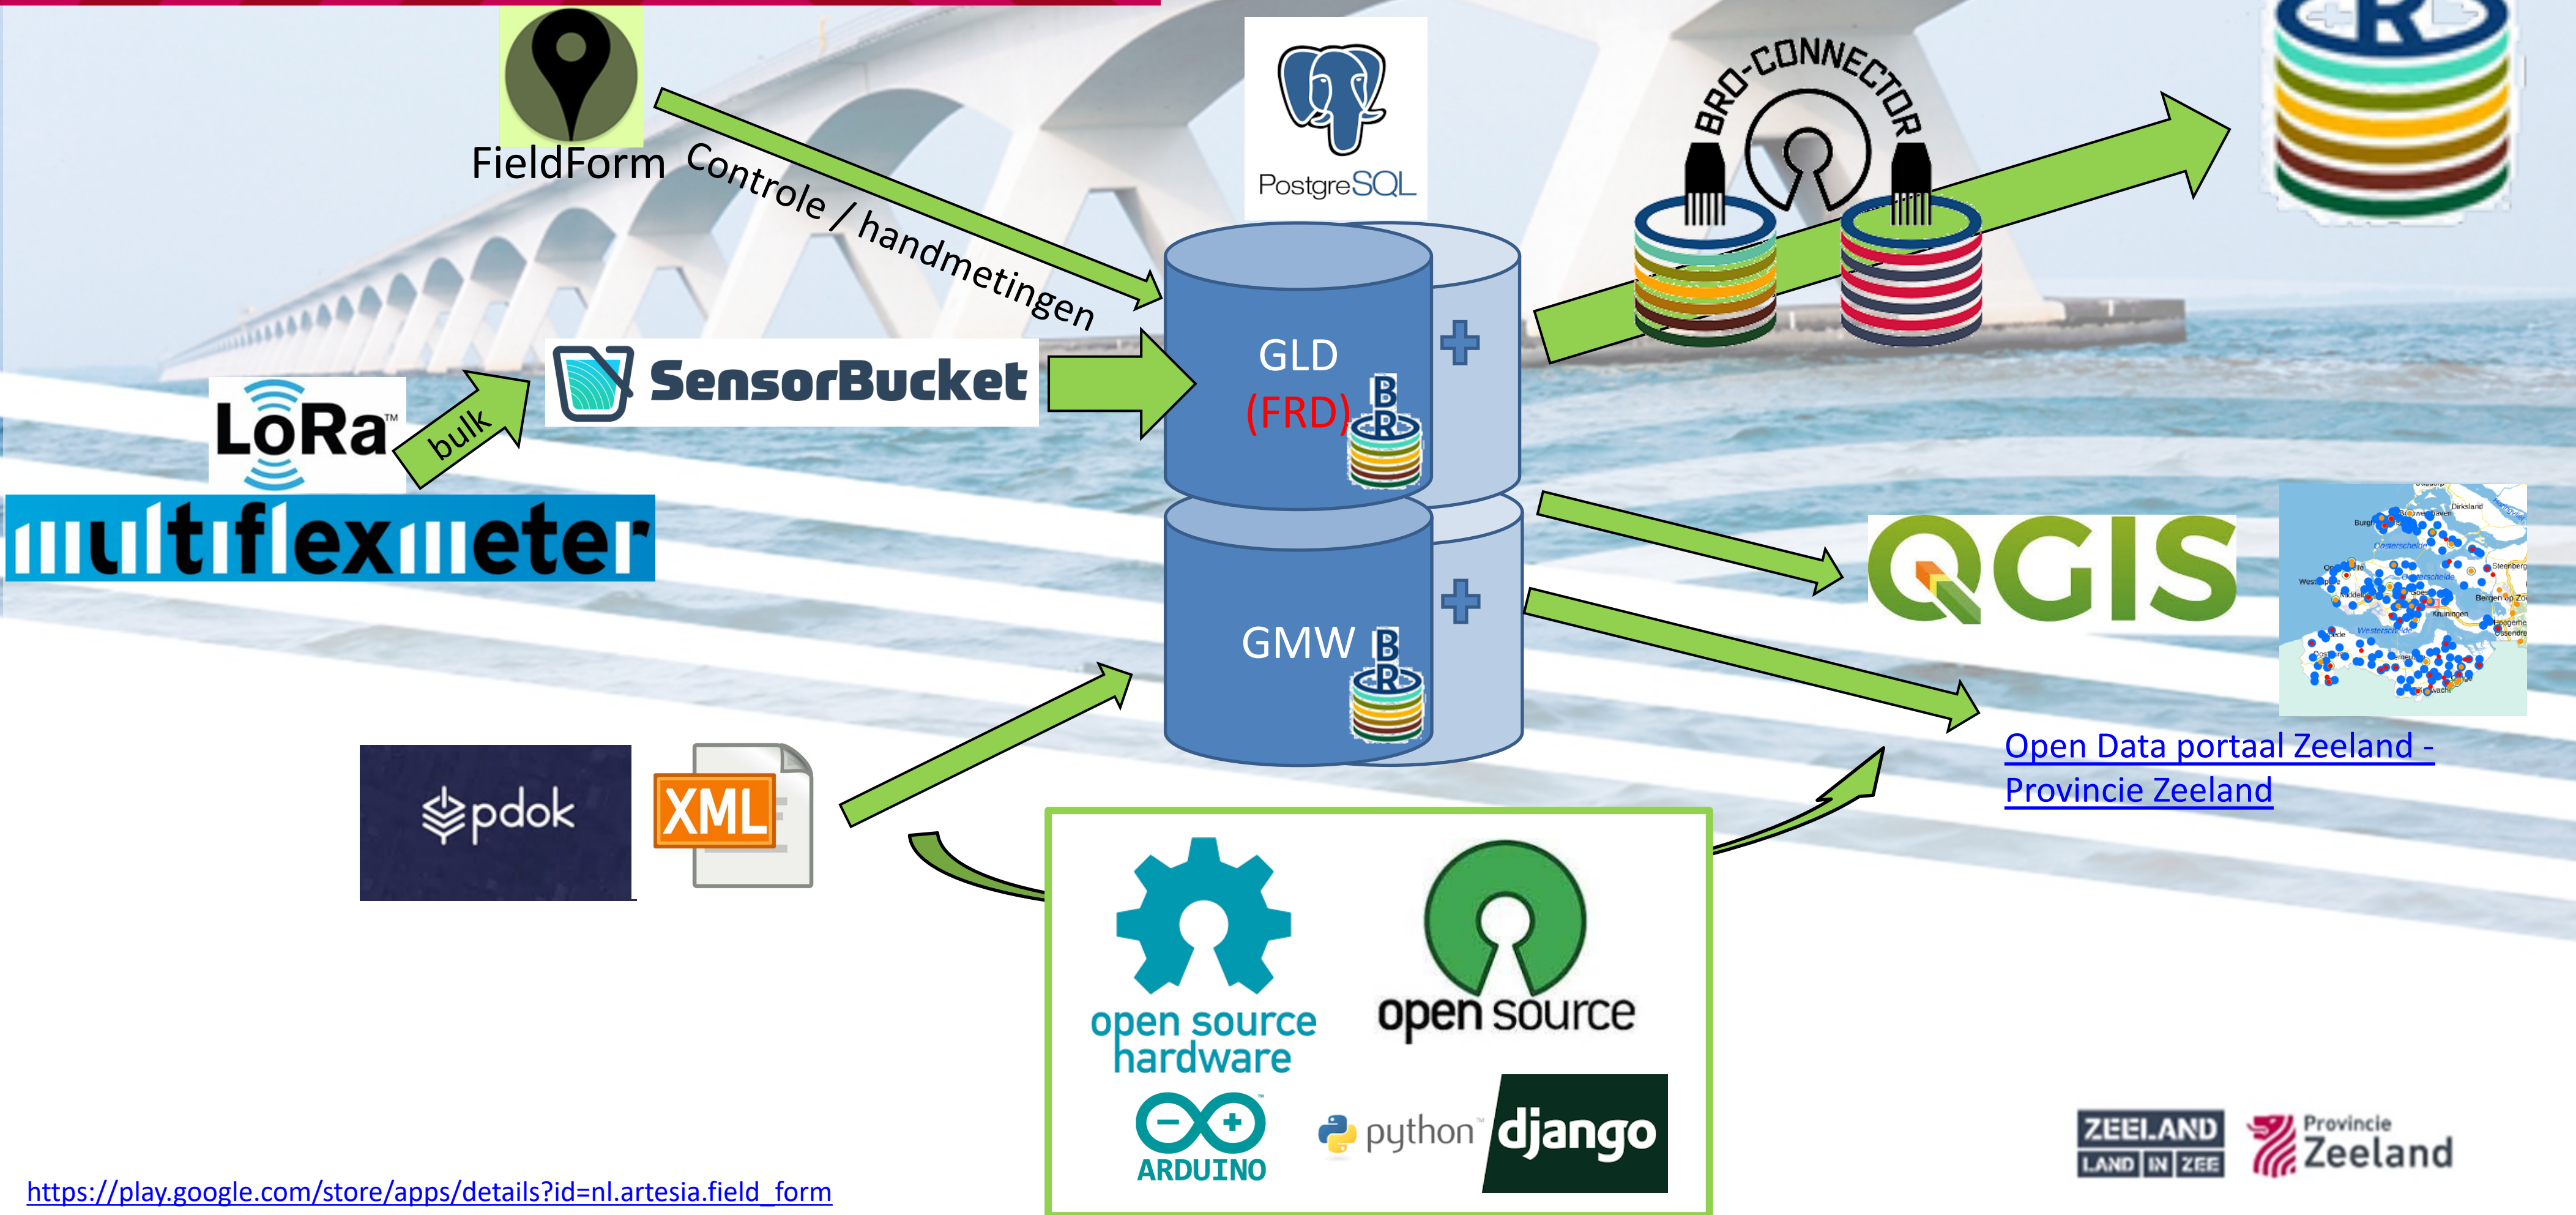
FieldForm

Controle / handmetingen

PostgreSQL

BRO-CONNECTOR

LoRa™

bulk

SensorBucket

GLD
(FRD)

BR

+

multiflexmeter

GMW

BR

+

QGIS

Open Data portaal Zeeland - Provincie Zeeland

pdok

XML

open source hardware

open source

ARDUINO

python™

django

ZEELAND LAND IN ZEE

Provincie Zeeland

https://play.google.com/store/apps/details?id=nl.artesia.field_form